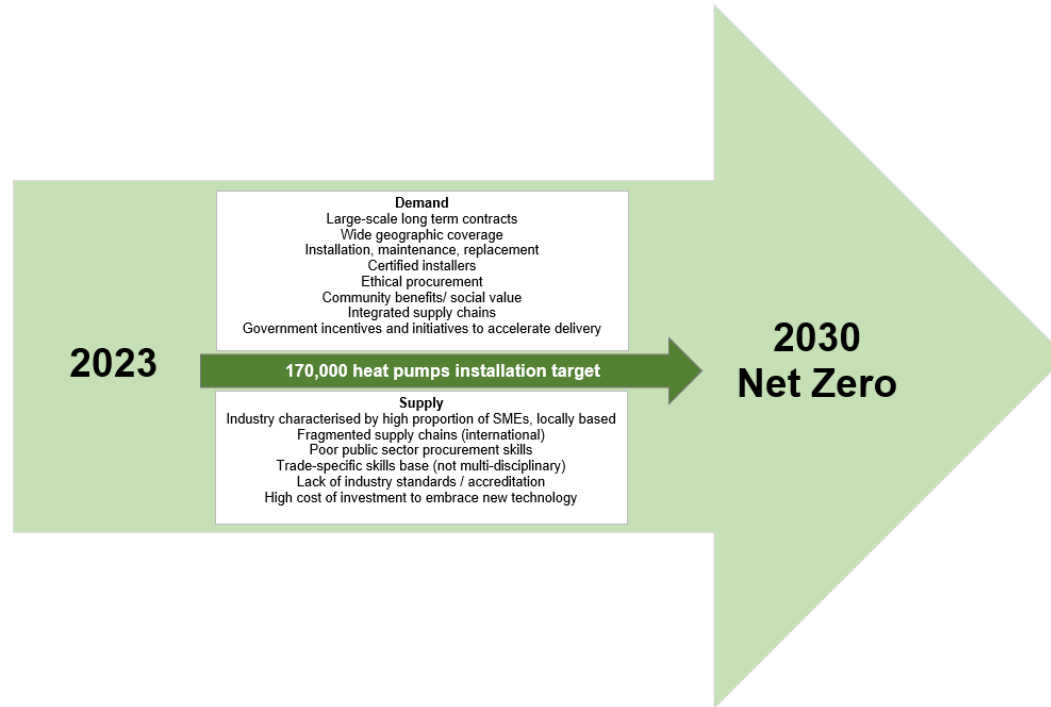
2023

Demand
Large-scale long term contracts
Wide geographic coverage
Installation, maintenance, replacement
Certified installers
Ethical procurement
Community benefits/ social value
Integrated supply chains
Government incentives and initiatives to accelerate delivery

170,000 heat pumps installation target

Supply
Industry characterised by high proportion of SMEs, locally based
Fragmented supply chains (international)
Poor public sector procurement skills
Trade-specific skills base (not multi-disciplinary)
Lack of industry standards / accreditation
High cost of investment to embrace new technology

2030
Net Zero